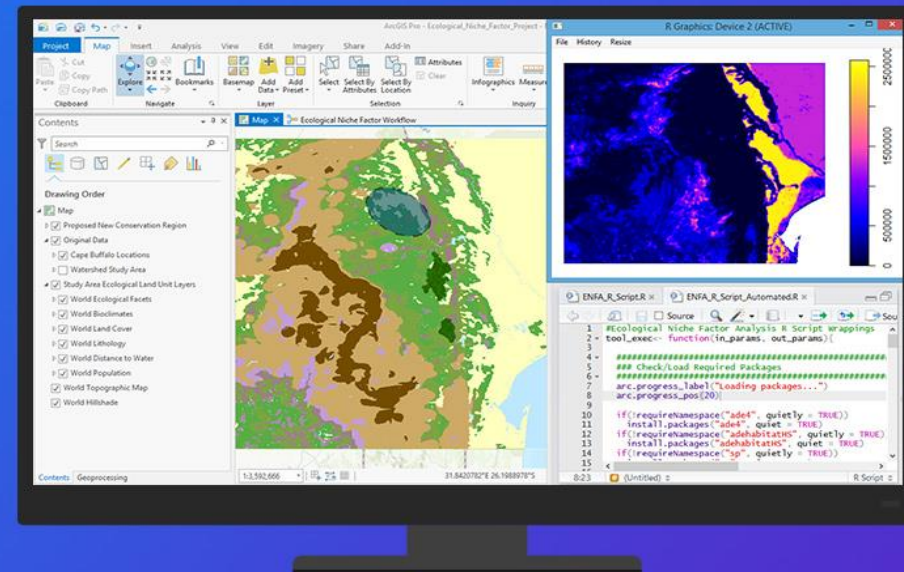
ArcGIS Pro - Ecological_Niche_Factor_Project -

Project Map Insert Analysis View Edit Imagery Share Add-In

Paste Cut Copy Copy Path
Clipboard

Explore
Navigate

Bookmarks

Basemap Add Data Add Preset
Layer

Select Select By Attributes Select By Location Attributes Clear
Selection

Infographics Measure
Inquiry

Contents

Search

Drawing Order

Map
Proposed New Conservation Region
Original Data
Cape Buffalo Locations
Watershed Study Area
Study Area Ecological Land Unit Layers
World Ecological Facets
World Bioclimates
World Land Cover
World Lithology
World Distance to Water
World Population
World Topographic Map
World Hillshade

Contents Geoprocessing

Map Ecological Niche Factor Workflow

1:3,592,666

31.8420782°E 26.1988978°S

R Graphics: Device 2 (ACTIVE)

File History Resize

2500000
1500000
500000
0

ENFA_R_Script.R ENFA_R_Script_Automated.R

Source

1 #Ecological Niche Factor Analysis R Script Wrappings
2 tool_exec<- function(in_params, out_params){
3
4 ##########################################
5 ### Check/Load Required Packages
6 ##########################################
7 arc.progress_label("Loading packages...")
8 arc.progress_pos(20)
9
10 if(!requireNamespace("ade4", quietly = TRUE))
11 install.packages("ade4", quiet = TRUE)
12 if(!requireNamespace("adehabitatHS", quietly = TRUE)
13 install.packages("adehabitatHS", quiet = TRUE)
14 if(!requireNamespace("sp", quietly = TRUE))
15

8:23 (Untitled) R Script